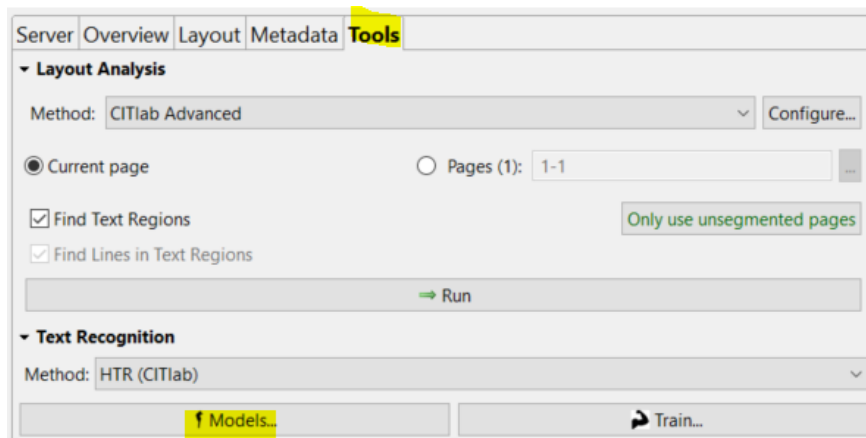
Server Overview Layout Metadata Tools

Layout Analysis

Method: CITlab Advanced Configure...

Current page Pages (1): 1-1 ...

Find Text Regions Only use unsegmented pages

Find Lines in Text Regions

⇒ Run

Text Recognition

Method: HTR (CITlab)

Models... Train...